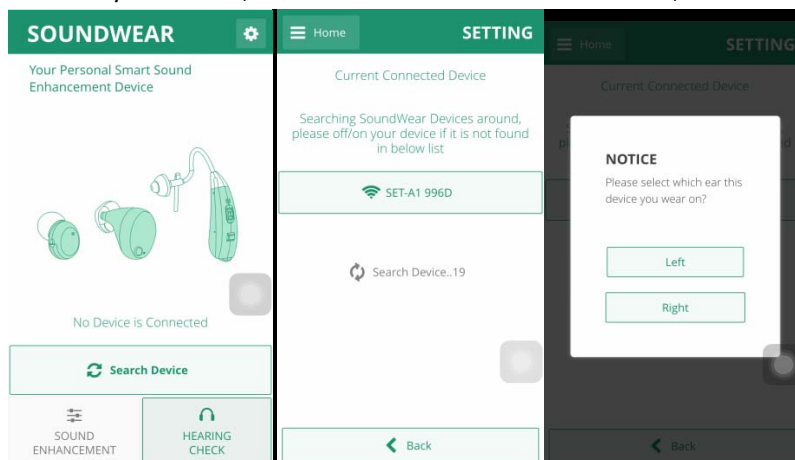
SOUNDWEAR

Your Personal Smart Sound Enhancement Device

No Device is Connected

Search Device

SOUND ENHANCEMENT

HEARING CHECK

Home

SETTING

Current Connected Device

Searching SoundWear Devices around, please off/on your device if it is not found in below list

SET-A1 996D

Search Device..19

Back

Home

SETTING

Current Connected Device

NOTICE

Please select which ear this device you wear on?

Left

Right

Back